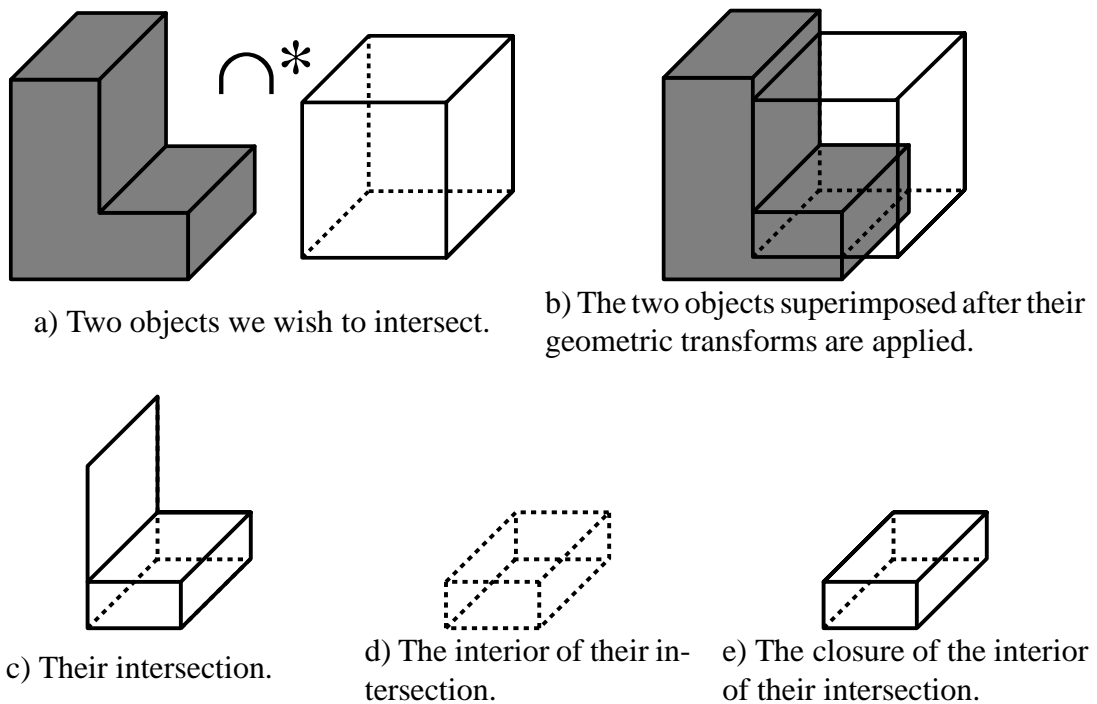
$\cap^*$

a) Two objects we wish to intersect.

b) The two objects superimposed after their geometric transforms are applied.

c) Their intersection.

d) The interior of their intersection.

e) The closure of the interior of their intersection.